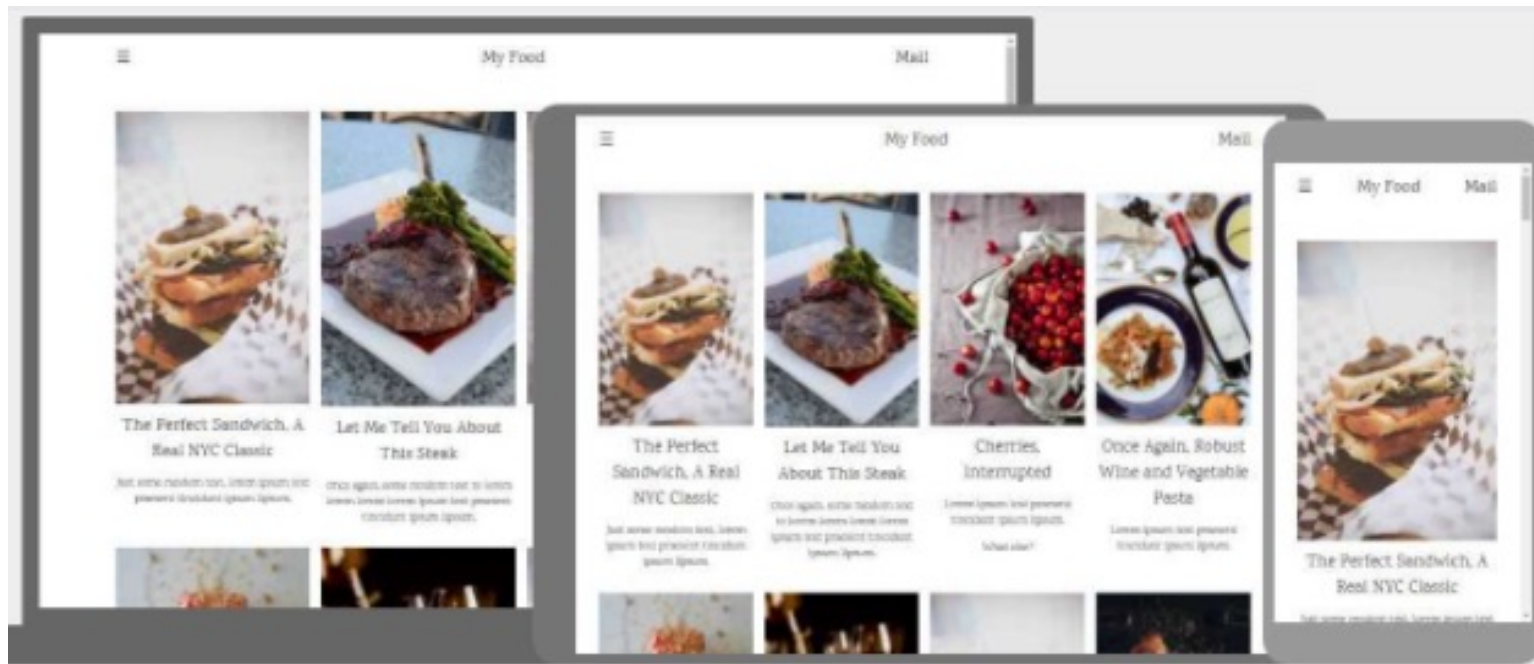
☰ My Food Mail

The Perfect Sandwich, A Real NYC Classic

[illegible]

Let Me Tell You About This Steak

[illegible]

☰ My Food Mail

The Perfect Sandwich, A Real NYC Classic

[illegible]

Let Me Tell You About This Steak

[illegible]

Cherries, Interrupted

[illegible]

What else?

Once Again, Robust Wine and Vegetable Pasta

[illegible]

☰ My Food Mail

The Perfect Sandwich, A Real NYC Classic

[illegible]